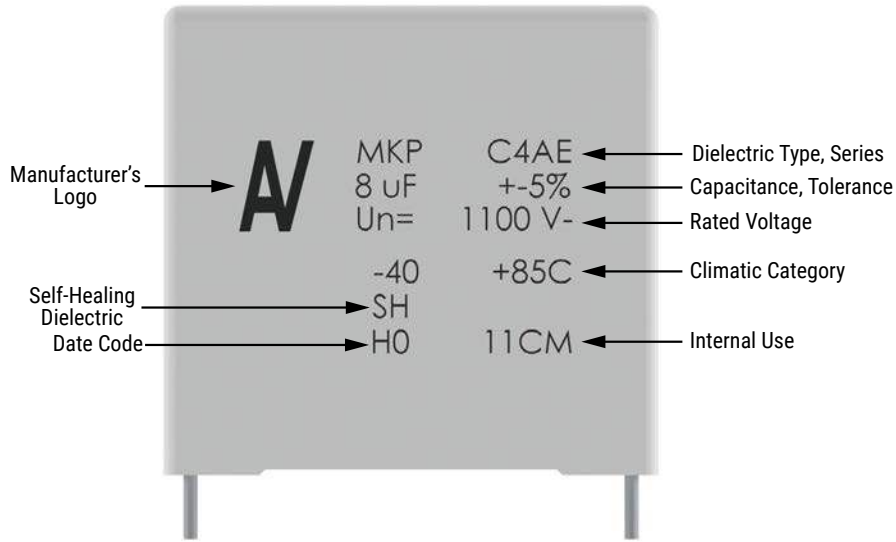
Manufacturer's Logo

AV

MKP C4AE
8 uF +-5%
Un= 1100 V-

-40 +85C

SH

H0 11CM

Dielectric Type, Series
Capacitance, Tolerance
Rated Voltage
Climatic Category
Internal Use

Self-Healing Dielectric
Date Code